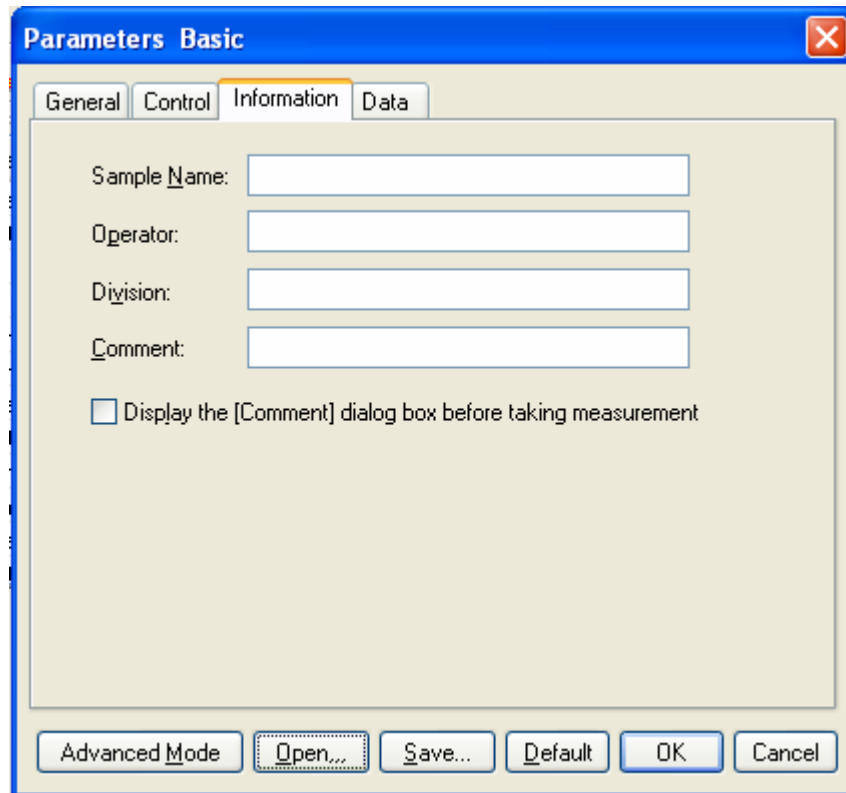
Parameters Basic

General | Control | Information | Data

Sample Name:

Operator:

Division:

Comment:

Display the [Comment] dialog box before taking measurement

Advanced Mode | Open,,, | Save... | Default | OK | Cancel